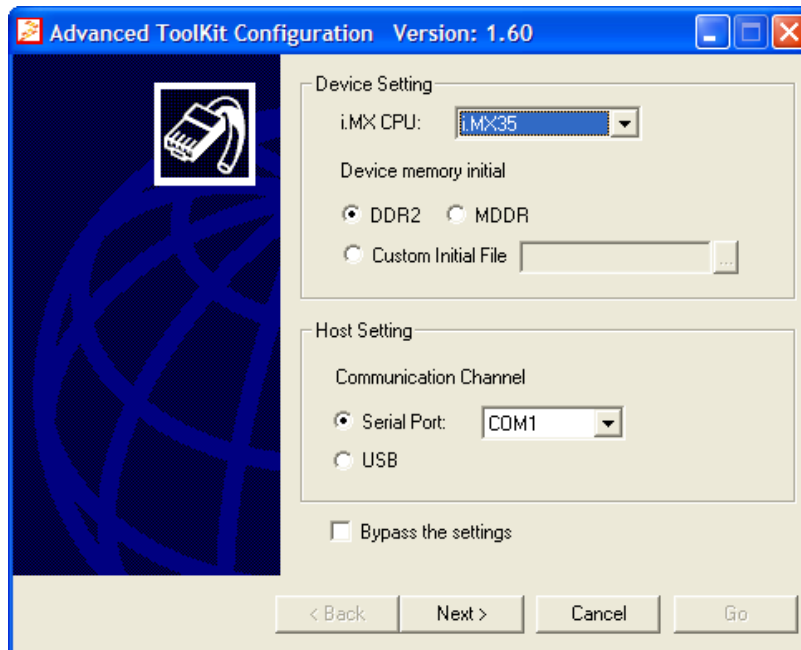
Advanced ToolKit Configuration Version: 1.60

Device Setting

i.MX CPU: i.MX35

Device memory initial

DDR2 MDDR

Custom Initial File ...

Host Setting

Communication Channel

Serial Port: COM1

USB

Bypass the settings

< Back Next > Cancel Go